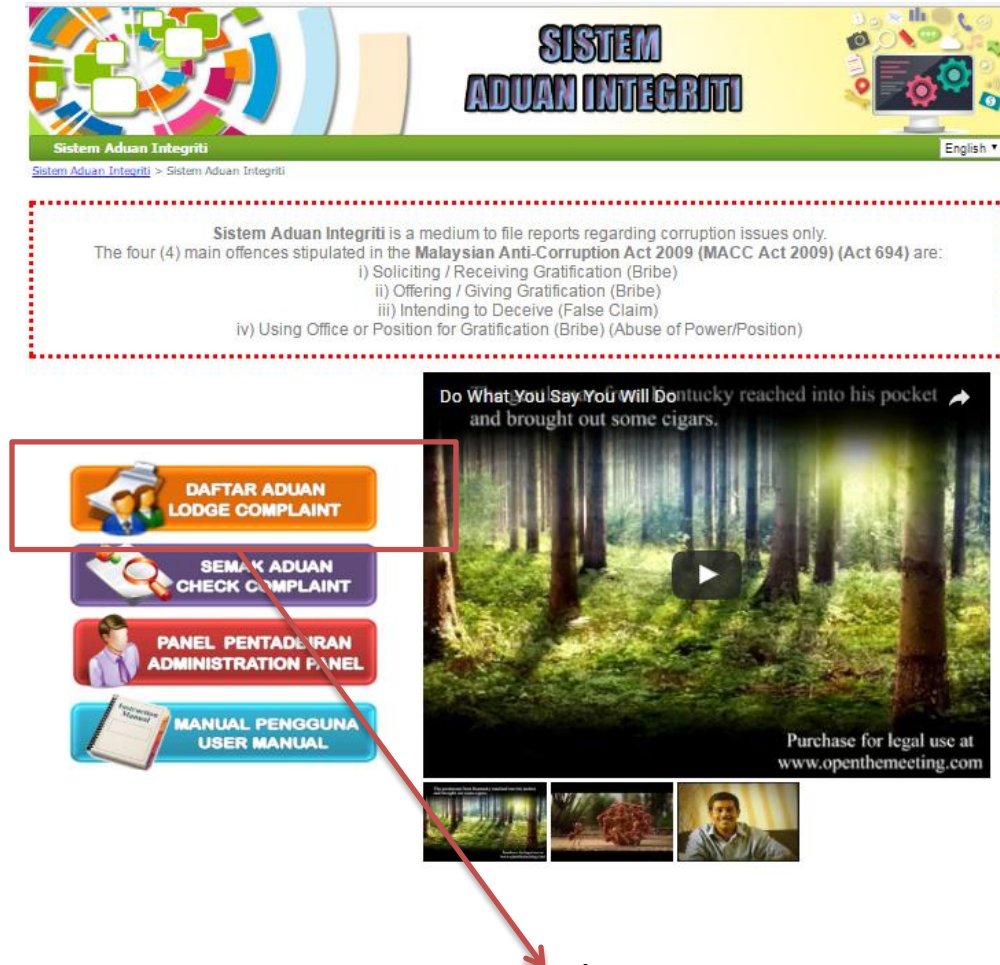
SISTEM ADUAN INTEGRITI

Sistem Aduan Integriti

English ▼

Sistem Aduan Integriti > Sistem Aduan Integriti

**Sistem Aduan Integriti** is a medium to file reports regarding corruption issues only.
The four (4) main offences stipulated in the **Malaysian Anti-Corruption Act 2009 (MACC Act 2009) (Act 694)** are:
i) Soliciting / Receiving Gratification (Bribe)
ii) Offering / Giving Gratification (Bribe)
iii) Intending to Deceive (False Claim)
iv) Using Office or Position for Gratification (Bribe) (Abuse of Power/Position)

Do What You Say You Will Do

The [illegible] ntucky reached into his pocket and brought out some cigars.

Purchase for legal use at www.openthemeeting.com

DAFTAR ADUAN
LODGE COMPLAINT

SEMAK ADUAN
CHECK COMPLAINT

PANEL PENTADBIRAN
ADMINISTRATION PANEL

Instruction Manual

MANUAL PENGGUNA
USER MANUAL